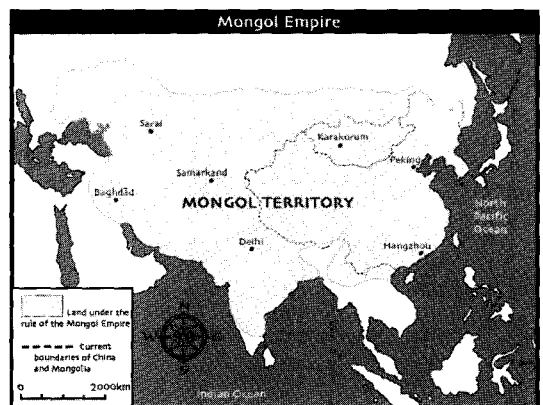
Mongol Empire

Sarai

Karakorum

Samarkand

Peking

Baghdad

MONGOL TERRITORY

North Pacific Ocean

Delhi

Hangzhou

Land under the rule of the Mongol Empire

Current boundaries of China and Mongolia

0

2000km

Indian Ocean